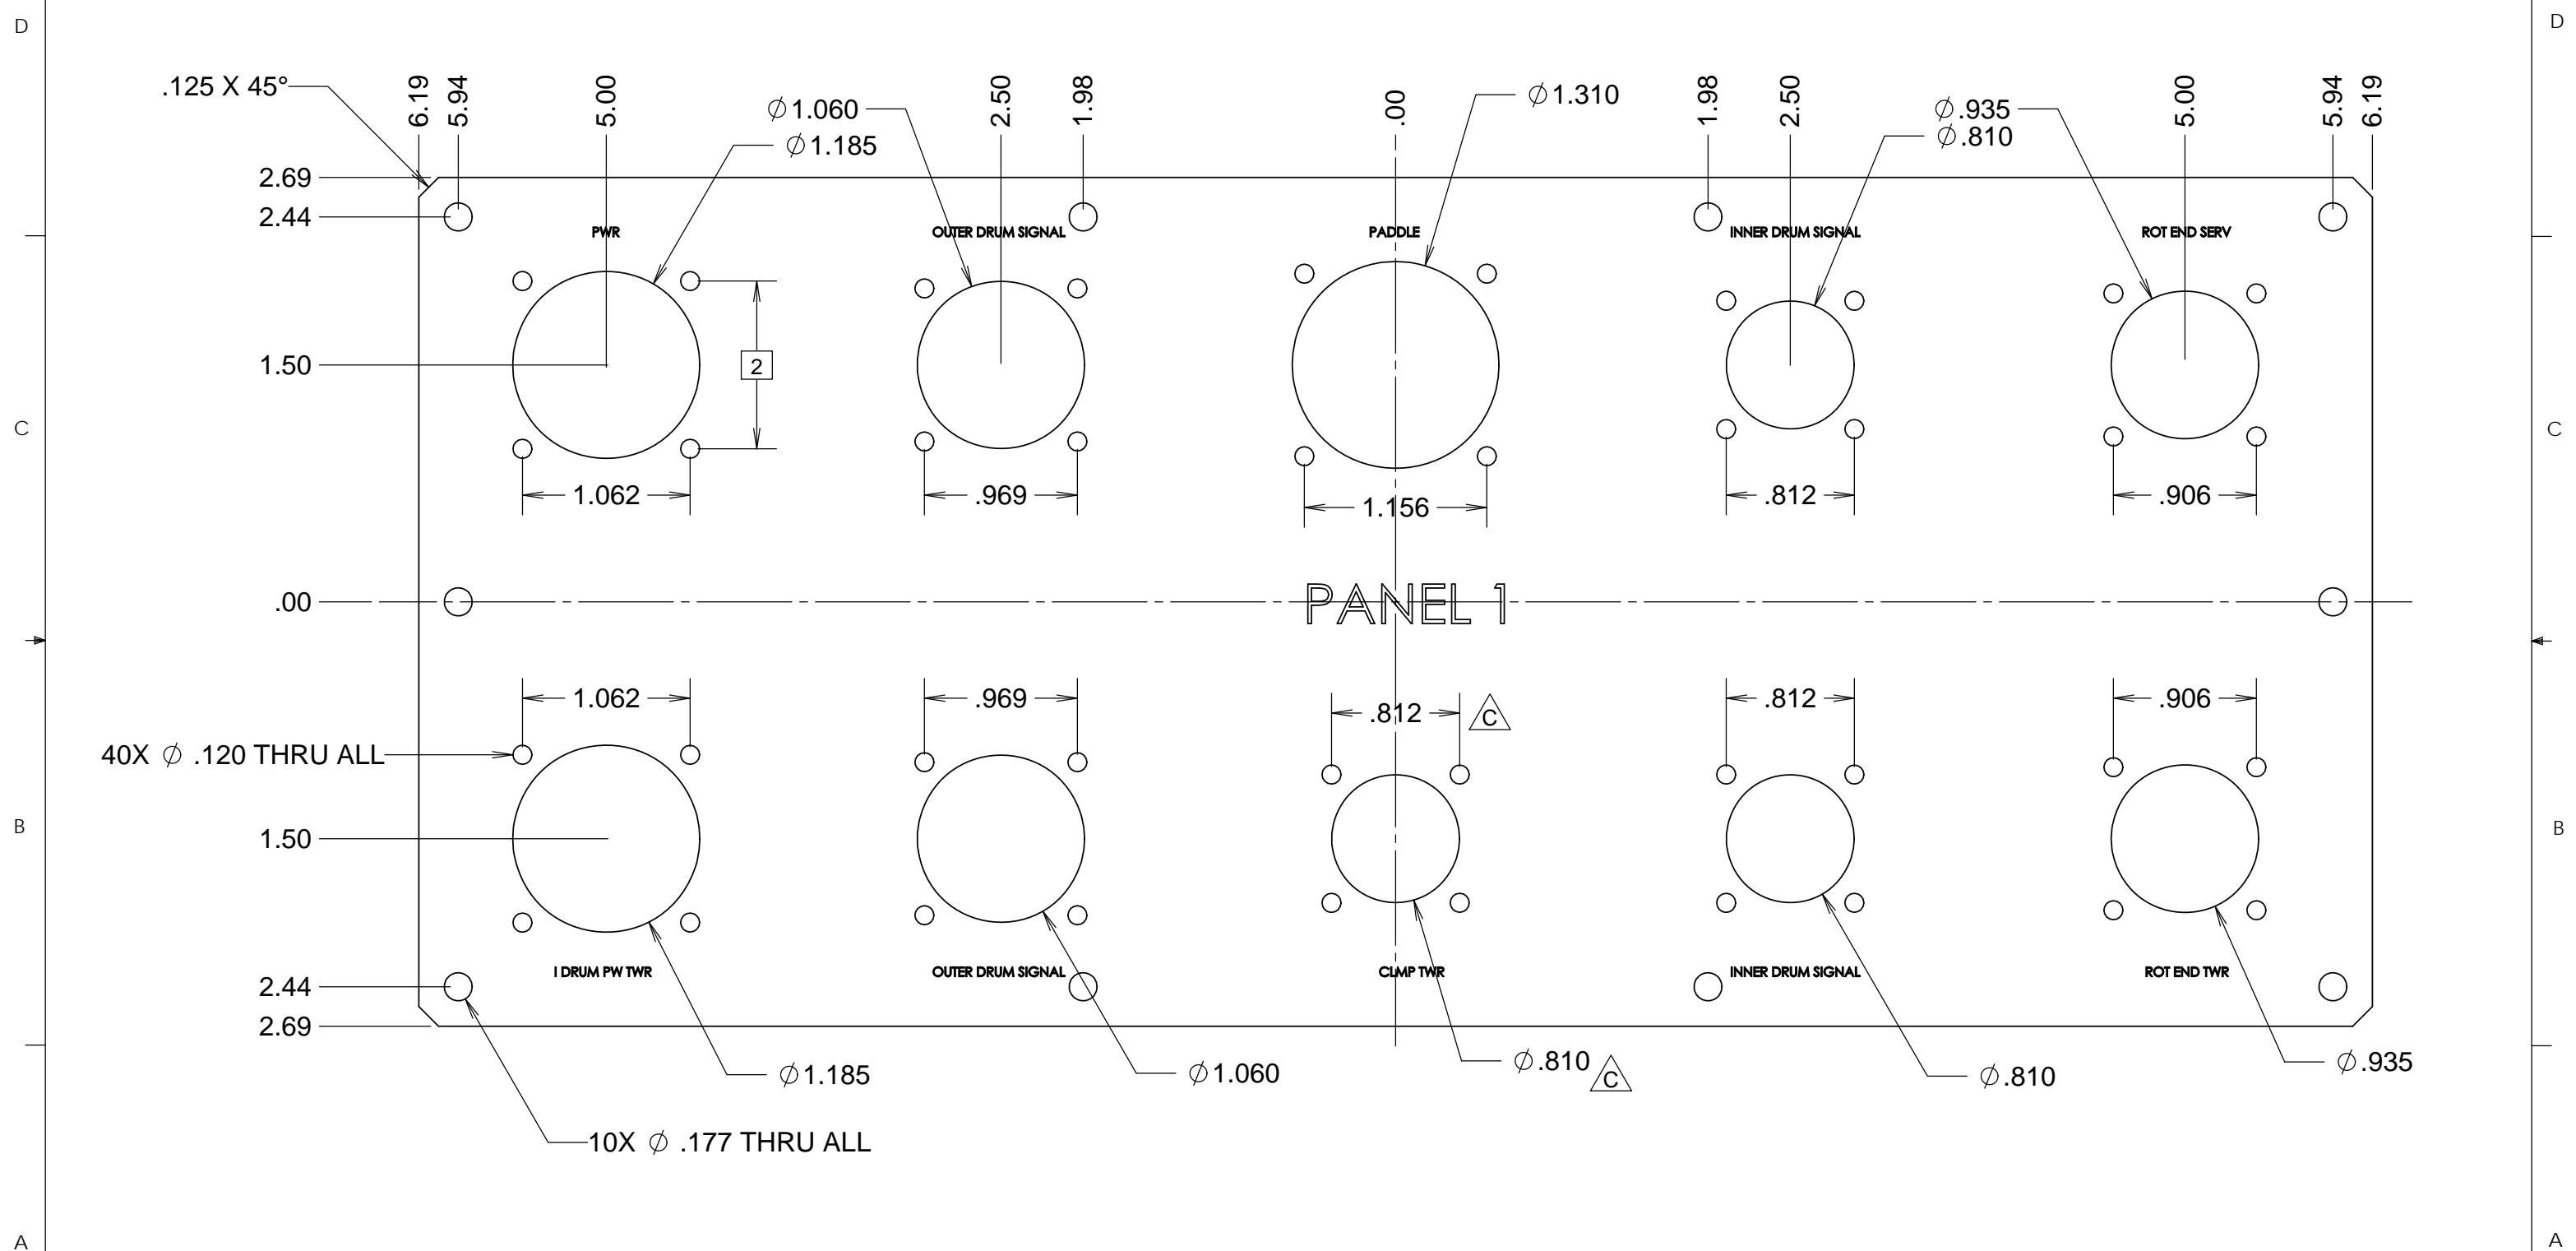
D

D

.125 X 45°

6.19

5.94

5.00

$\varnothing$1.060

$\varnothing$1.185

2.50

1.98

.00

$\varnothing$1.310

1.98

2.50

$\varnothing$.935

$\varnothing$.810

5.00

5.94

6.19

2.69

2.44

PWR

OUTER DRUM SIGNAL

PADDLE

INNER DRUM SIGNAL

ROT END SERV

1.50

2

C

C

1.062

.969

1.156

.812

.906

.00

PANEL 1

1.062

.969

.812

C

.812

.906

40X $\varnothing$ .120 THRU ALL

B

B

1.50

I DRUM PW TWR

OUTER DRUM SIGNAL

CLMP TWR

INNER DRUM SIGNAL

ROT END TWR

2.44

2.69

$\varnothing$1.185

$\varnothing$1.060

$\varnothing$.810

C

$\varnothing$.810

$\varnothing$.935

10X $\varnothing$ .177 THRU ALL

A

A